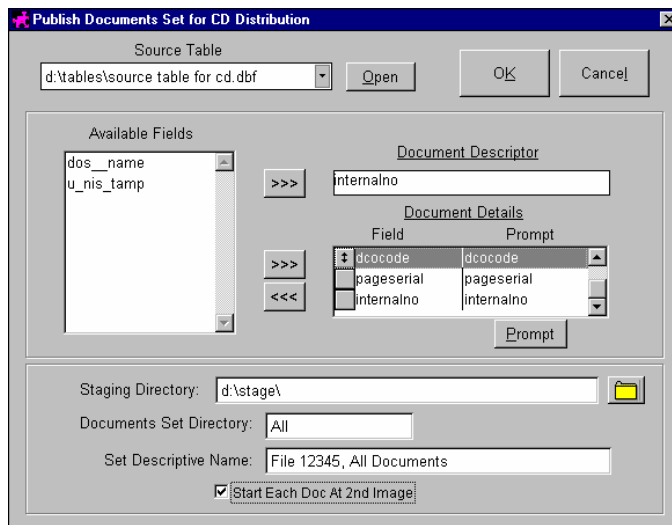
Publish Documents Set for CD Distribution

Source Table

d:\tables\source table for cd.dbf

Open

OK

Cancel

Available Fields

dos__name
u_nis_tamp

>>>

Document Descriptor

internalno

Document Details

| Field | Prompt |
|---|---|
| dcocode | dcocode |
| pageserial | pageserial |
| internalno | internalno |

>>>

<<<

Prompt

Staging Directory: d:\stage\

Documents Set Directory: All

Set Descriptive Name: File 12345, All Documents

Start Each Doc At 2nd Image